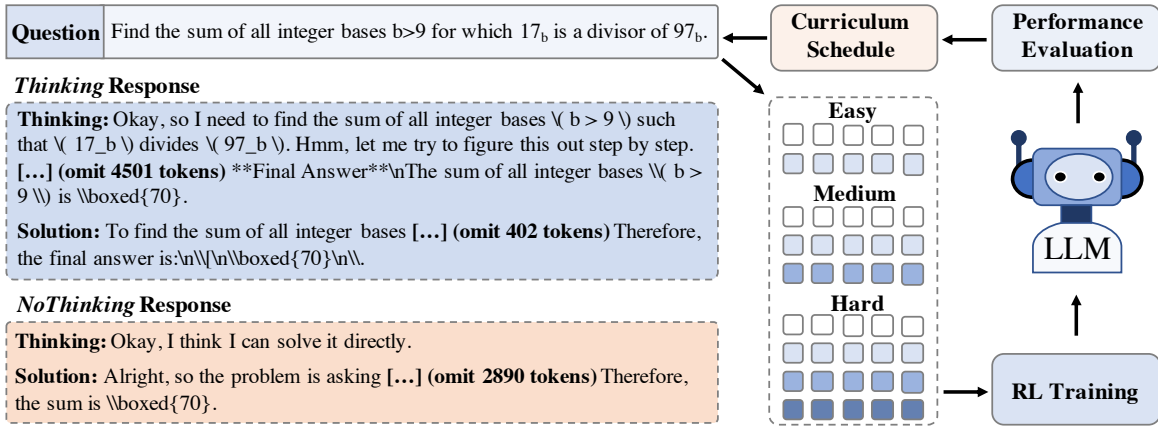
Question | Find the sum of all integer bases b>9 for which $17_b$ is a divisor of $97_b$.

Curriculum Schedule

Performance Evaluation

*Thinking* Response

**Thinking:** Okay, so I need to find the sum of all integer bases \( b > 9 \) such that \( 17_b \) divides \( 97_b \). Hmm, let me try to figure this out step by step. **[…] (omit 4501 tokens)** **Final Answer**\nThe sum of all integer bases \\( b > 9 \\) is \\boxed{70}.

**Solution:** To find the sum of all integer bases **[…] (omit 402 tokens)** Therefore, the final answer is:\n\\[\n\\boxed{70}\n\\.

*NoThinking* Response

**Thinking:** Okay, I think I can solve it directly.

**Solution:** Alright, so the problem is asking **[…] (omit 2890 tokens)** Therefore, the sum is \\boxed{70}.

Easy

Medium

Hard

LLM

RL Training